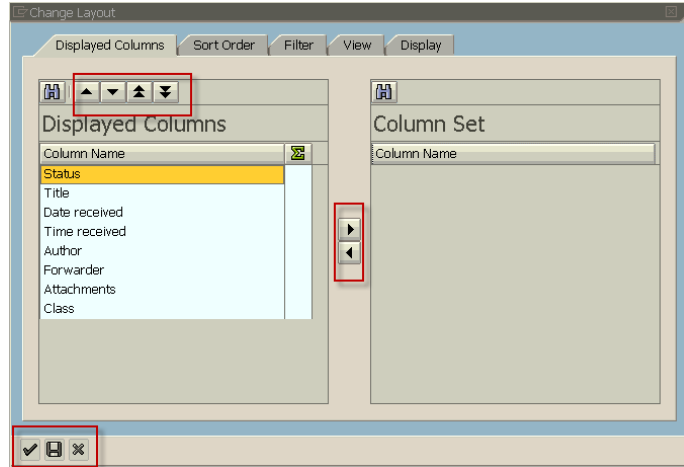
Change Layout

Displayed Columns | Sort Order | Filter | View | Display

Displayed Columns

| Column Name | Σ |
|---|---|
| Status | |
| Title | |
| Date received | |
| Time received | |
| Author | |
| Forwarder | |
| Attachments | |
| Class | |

Column Set

| Column Name |
|---|